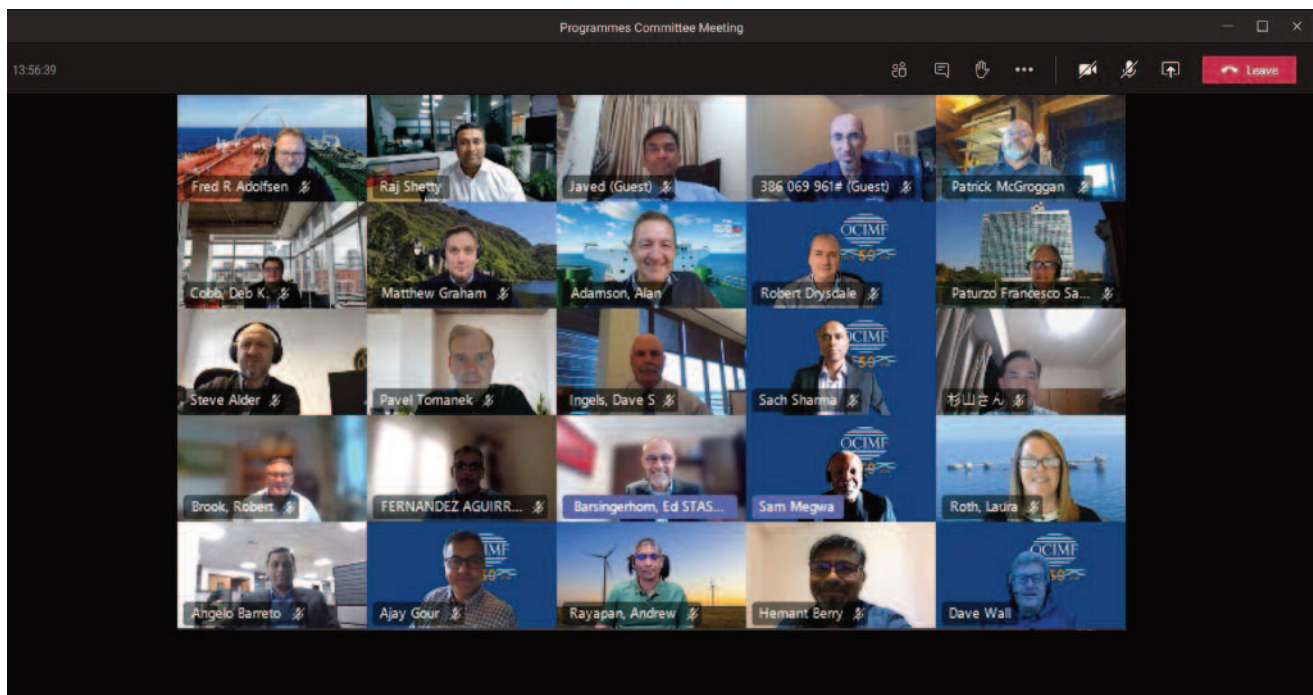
Programmes Committee Meeting

13:56:39

Leave

Fred R Adolfsen

Raj Shetty

Javed (Guest)

386 069 961# (Guest)

Patrick McGroggan

Cobb, Deb K.

Matthew Graham

Adamson, Alan

OCIMF

Robert Drysdale

Paturzo Francesco Sa...

Steve Alder

Pavel Tomanek

Ingels, Dave S

OCIMF

Sach Sharma

杉山さん

Brook, Robert

FERNANDEZ AGUIRR...

Barsingerhorn, Ed STAS...

OCIMF

Sam Megwa

Roth, Laura

Angelo Barreto

OCIMF

Ajay Gour

Rayapan, Andrew

Hemant Berry

OCIMF

Dave Wall